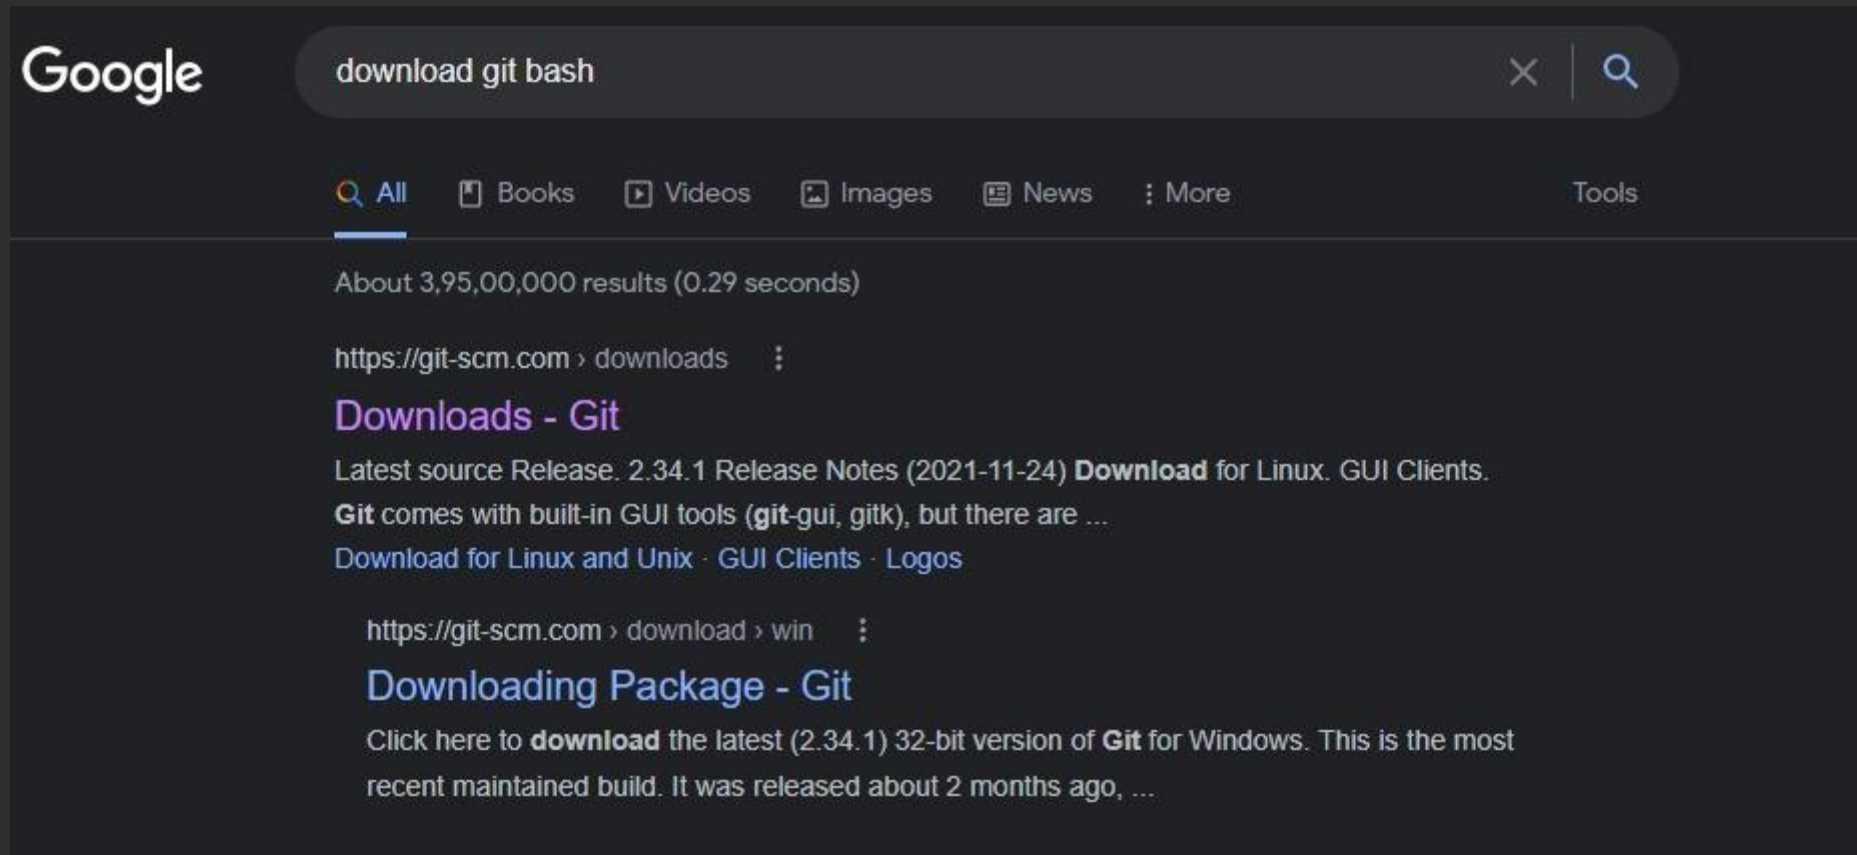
Google

download git bash

All Books Videos Images News More Tools

About 3,95,00,000 results (0.29 seconds)

https://git-scm.com › downloads

Downloads - Git

Latest source Release. 2.34.1 Release Notes (2021-11-24) Download for Linux. GUI Clients. Git comes with built-in GUI tools (git-gui, gitk), but there are ...

Download for Linux and Unix · GUI Clients · Logos

https://git-scm.com › download › win

Downloading Package - Git

Click here to download the latest (2.34.1) 32-bit version of Git for Windows. This is the most recent maintained build. It was released about 2 months ago, ...